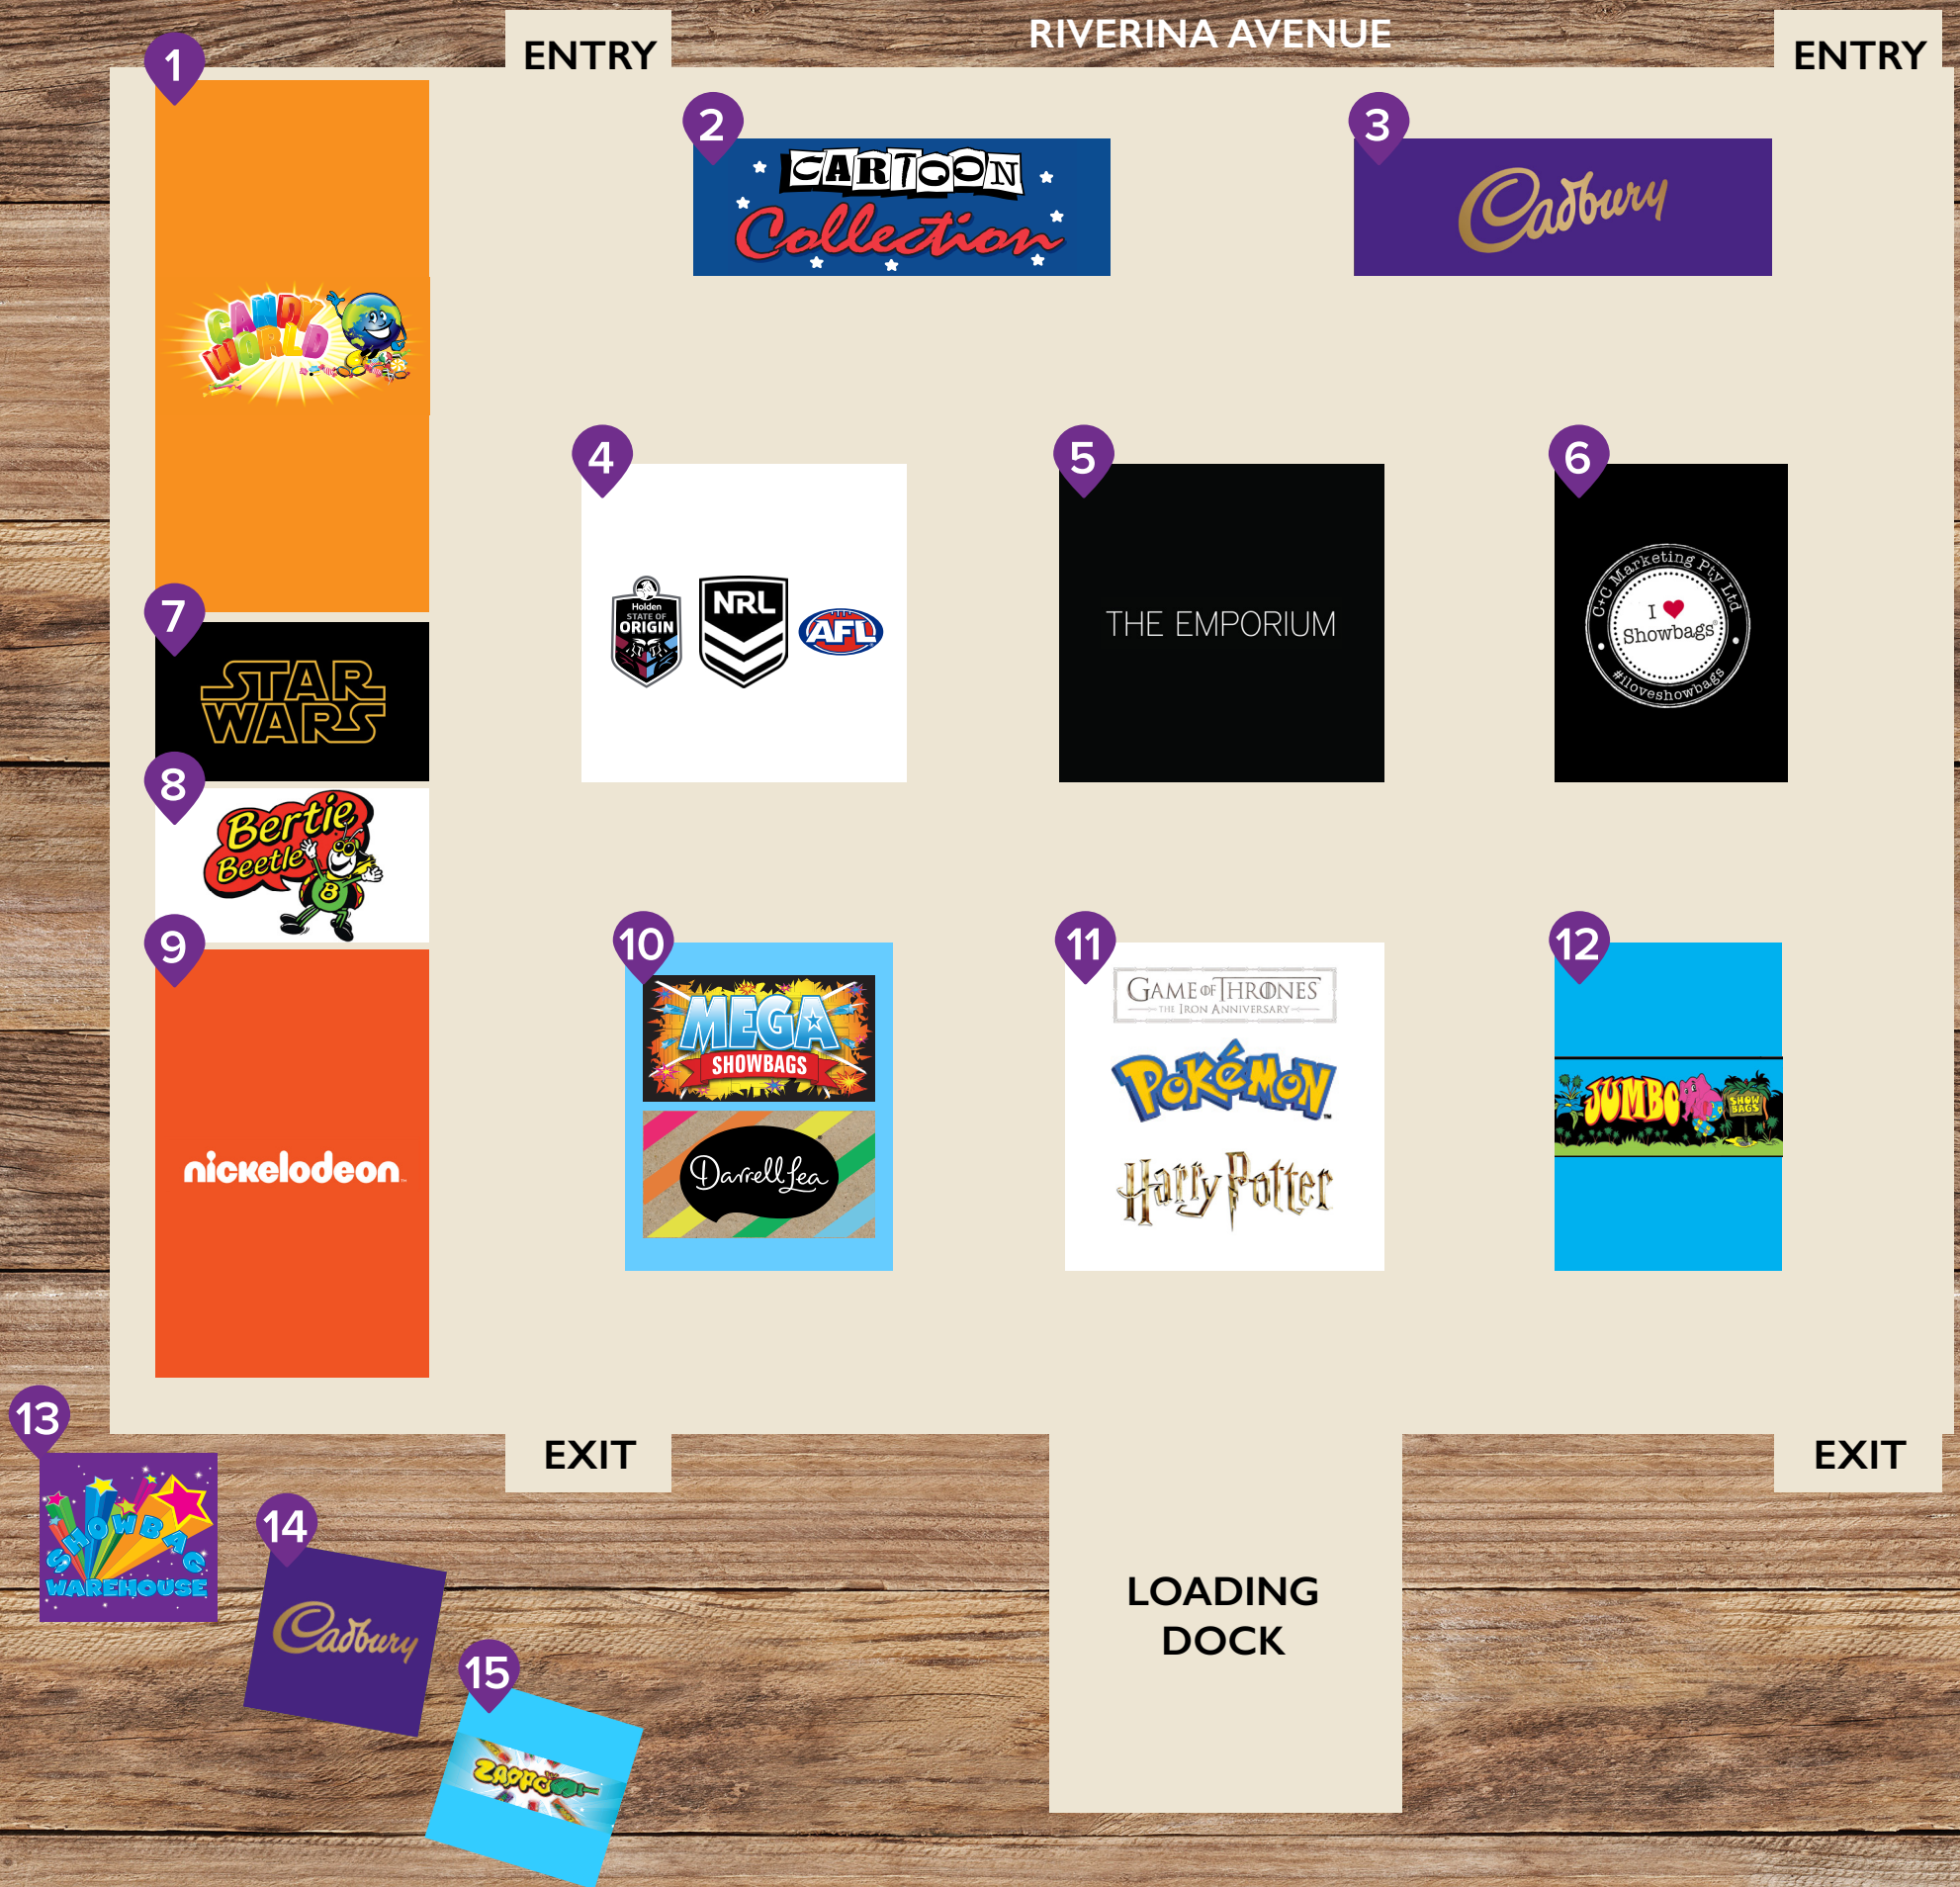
ENTRY

RIVERINA AVENUE

ENTRY

1

CANDY WORLD

2

CARTOON Collection

3

Cadbury

4

Holden STATE OF ORIGIN

NRL

AFL

5

THE EMPORIUM

6

C+C Marketing Pty Ltd

I ♥ Showbags

#iloveshowbags

7

STAR WARS

8

Bertie Beetle

9

nickelodeon

10

MEGA SHOWBAGS

Darrell Lea

11

GAME OF THRONES

THE IRON ANNIVERSARY

Pokémon

Harry Potter

12

JUMBO SHOW BAGS

13

SHOWBAG WAREHOUSE

EXIT

EXIT

14

Cadbury

15

Zappo

LOADING DOCK